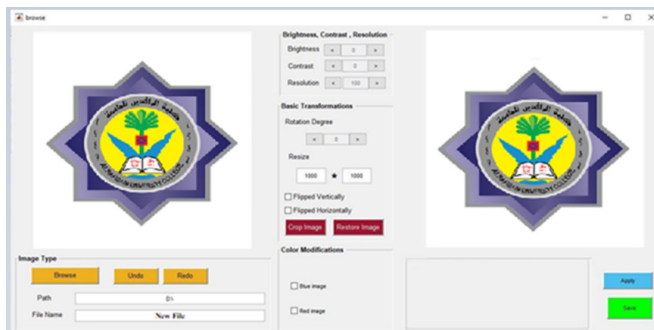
browse

Brightness, Contrast , Resolution
Brightness < 0 >
Contrast < 0 >
Resolution < 100 >

Basic Transformations
Rotation Degree
< 0 >
Resize
1000 * 1000
Flipped Vertically
Flipped Horizontally
Crop Image
Restore Image

Color Modifications
Blue image
Red image

Image Type
Browse
Undo
Redo
Path 0\
File Name New File

Apply
Save